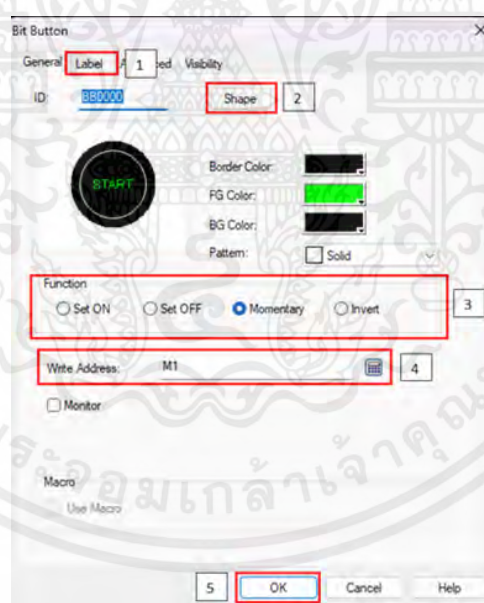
Bit Button ×

General Label 1 Advanced Visibility

ID: BB0000 Shape 2

START

Border Color:
FG Color:
BG Color:
Pattern: Solid

Function
Set ON Set OFF Momentary Invert 3

Write Address: M1 4

Monitor

Macro
Use Macro

5 OK Cancel Help